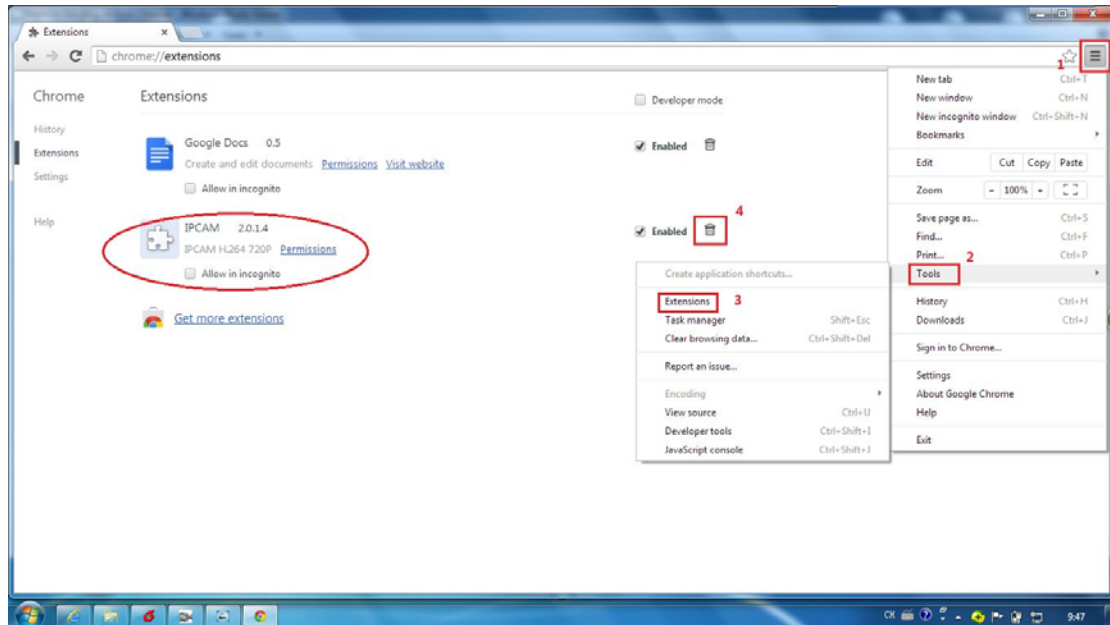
Extensions ×

chrome://extensions

Chrome

History
Extensions
Settings

Help

Extensions

Developer mode

Google Docs 0.5
Create and edit documents Permissions Visit website
Allow in incognito

Enabled

IPCAM 2.0.1.4
IPCAM H.264 720P Permissions
Allow in incognito

Enabled

4

Get more extensions

1

New tab Ctrl+T
New window Ctrl+N
New incognito window Ctrl+Shift+N
Bookmarks
Edit Cut Copy Paste
Zoom - 100% +
Save page as... Ctrl+S
Find... Ctrl+F
Print... Ctrl+P
Tools 2
History Ctrl+H
Downloads Ctrl+J
Sign in to Chrome...
Settings
About Google Chrome
Help
Exit

Create application shortcuts...
Extensions 3
Task manager Shift+Esc
Clear browsing data... Ctrl+Shift+Del
Report an issue...
Encoding
View source Ctrl+U
Developer tools Ctrl+Shift+I
JavaScript console Ctrl+Shift+J

CH 9:47